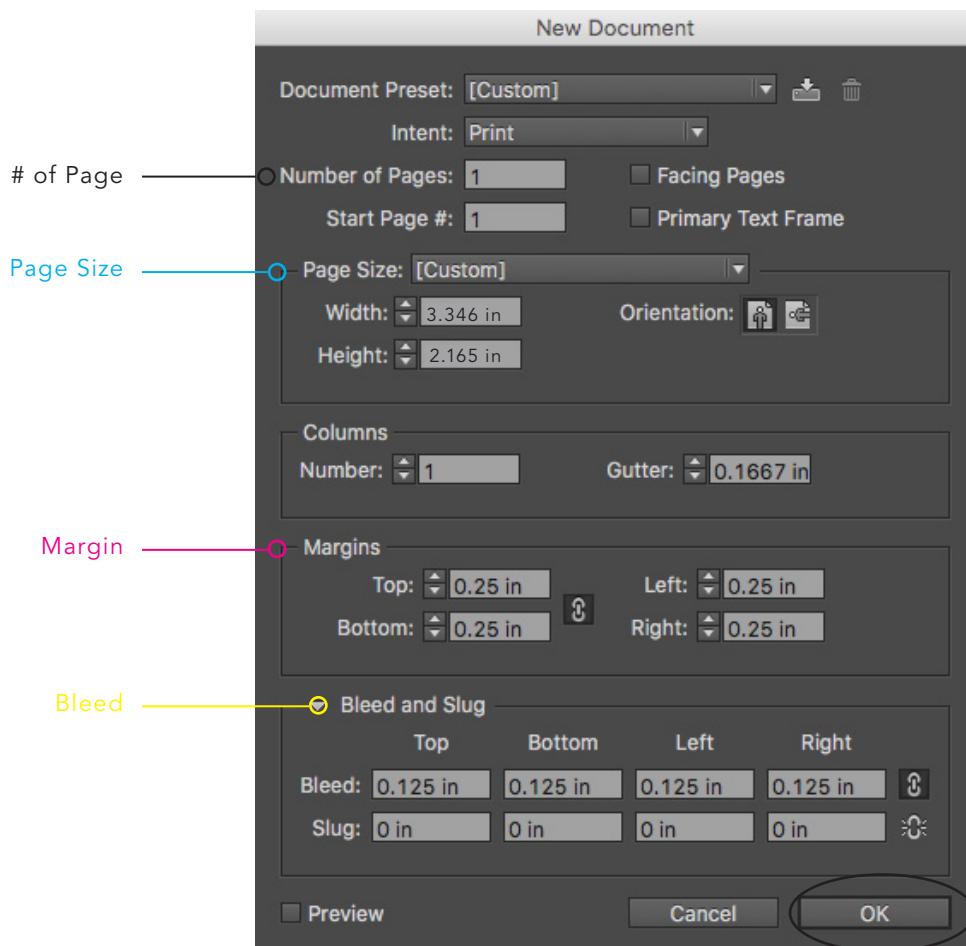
New Document

Document Preset: [Custom]

Intent: Print

# of Page

Number of Pages: 1

Facing Pages

Start Page #: 1

Primary Text Frame

Page Size

Page Size: [Custom]

Width: 3.346 in

Orientation:

Height: 2.165 in

Columns

Number: 1

Gutter: 0.1667 in

Margin

Margins

Top: 0.25 in

Left: 0.25 in

Bottom: 0.25 in

Right: 0.25 in

Bleed

Bleed and Slug

| | Top | Bottom | Left | Right |
|---|---|---|---|---|
| Bleed: | 0.125 in | 0.125 in | 0.125 in | 0.125 in |
| Slug: | 0 in | 0 in | 0 in | 0 in |

Preview

Cancel

OK